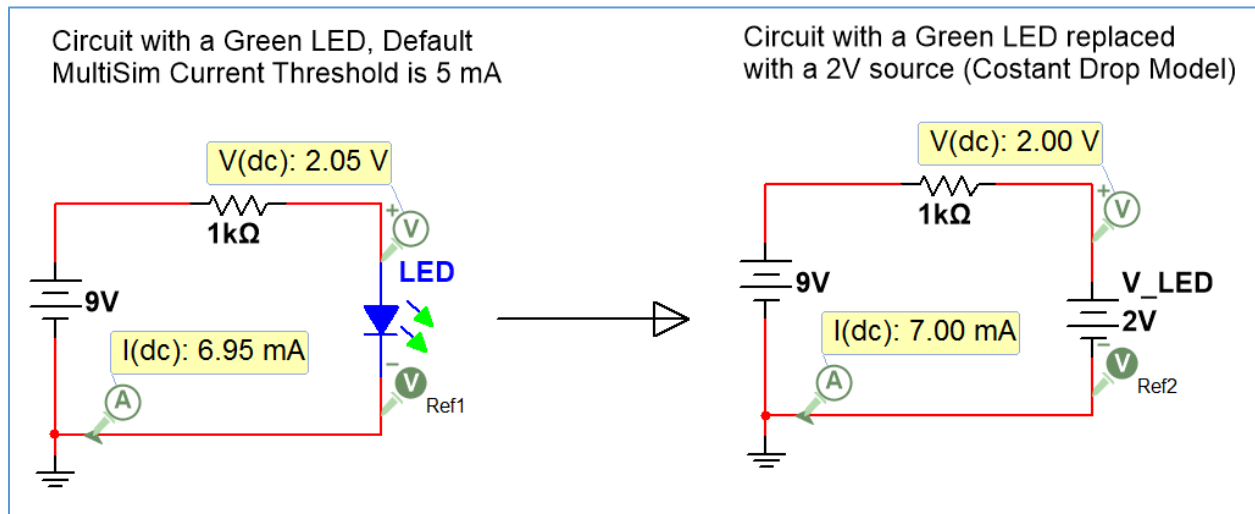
Circuit with a Green LED, Default MultiSim Current Threshold is 5 mA

V(dc): 2.05 V

1kΩ

9V

LED

I(dc): 6.95 mA

A

V

V

Ref1

Circuit with a Green LED replaced with a 2V source (Costant Drop Model)

V(dc): 2.00 V

1kΩ

9V

V_LED

2V

I(dc): 7.00 mA

A

V

V

Ref2